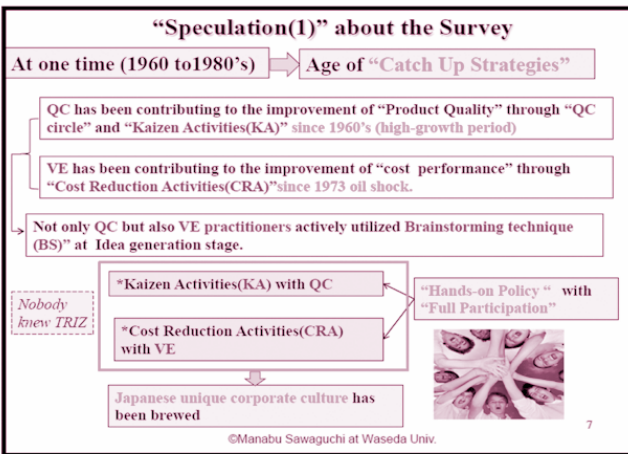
"Speculation(1)" about the Survey

At one time (1960 to1980's)

Age of "Catch Up Strategies"

QC has been contributing to the improvement of "Product Quality" through "QC circle" and "Kaizen Activities(KA)" since 1960's (high-growth period)

VE has been contributing to the improvement of "cost performance" through "Cost Reduction Activities(CRA)"since 1973 oil shock.

Not only QC but also VE practitioners actively utilized Brainstorming technique (BS)" at Idea generation stage.

Nobody knew TRIZ

*Kaizen Activities(KA) with QC

*Cost Reduction Activities(CRA) with VE

"Hands-on Policy " with "Full Participation"

Japanese unique corporate culture has been brewed

©Manabu Sawaguchi at Waseda Univ.

7